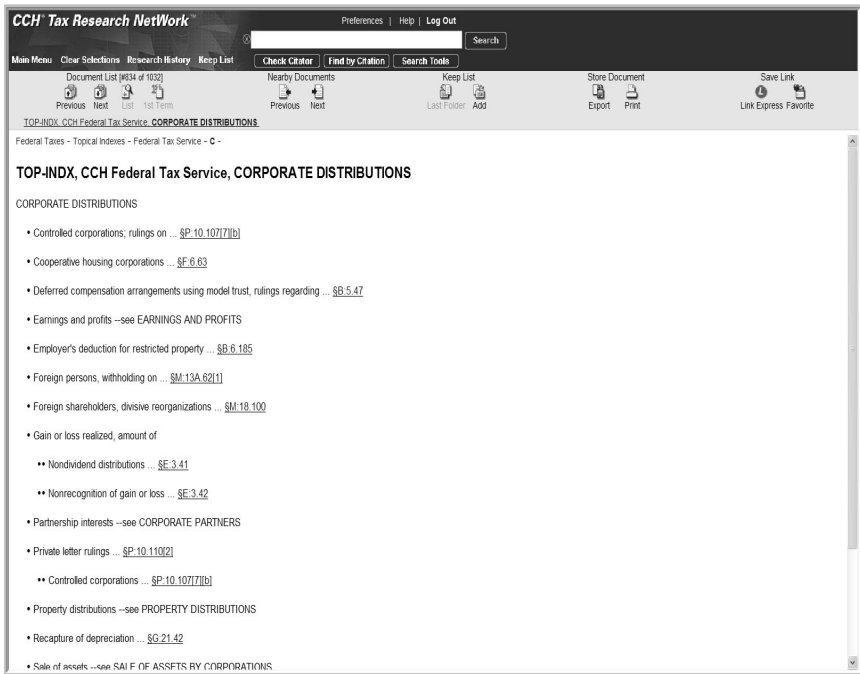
CCH® Tax Research NetWork™

Preferences | Help | Log Out

Search

Main Menu Clear Selections Research History Keep List

Check Citator Find by Citation Search Tools

Document List [#834 of 1032]
Previous Next List 1st Term

Nearby Documents
Previous Next

Keep List
Last Folder Add

Store Document
Export Print

Save Link
Link Express Favorite

TOP-INDX, CCH Federal Tax Service, CORPORATE DISTRIBUTIONS

Federal Taxes - Topical Indexes - Federal Tax Service - C -

TOP-INDX, CCH Federal Tax Service, CORPORATE DISTRIBUTIONS

CORPORATE DISTRIBUTIONS

• Controlled corporations; rulings on ... §P:10.107[7][b]

• Cooperative housing corporations ... §F:6.63

• Deferred compensation arrangements using model trust, rulings regarding ... §B:5.47

• Earnings and profits --see EARNINGS AND PROFITS

• Employer's deduction for restricted property ... §B:6.185

• Foreign persons, withholding on ... §M:13A.62[1]

• Foreign shareholders, divisive reorganizations ... §M:18.100

• Gain or loss realized, amount of

•• Nondividend distributions ... §E:3.41

•• Nonrecognition of gain or loss ... §E:3.42

• Partnership interests --see CORPORATE PARTNERS

• Private letter rulings ... §P:10.110[2]

•• Controlled corporations ... §P:10.107[7][b]

• Property distributions --see PROPERTY DISTRIBUTIONS

• Recapture of depreciation ... §G:21.42

• Sale of assets --see SALE OF ASSETS BY CORPORATIONS